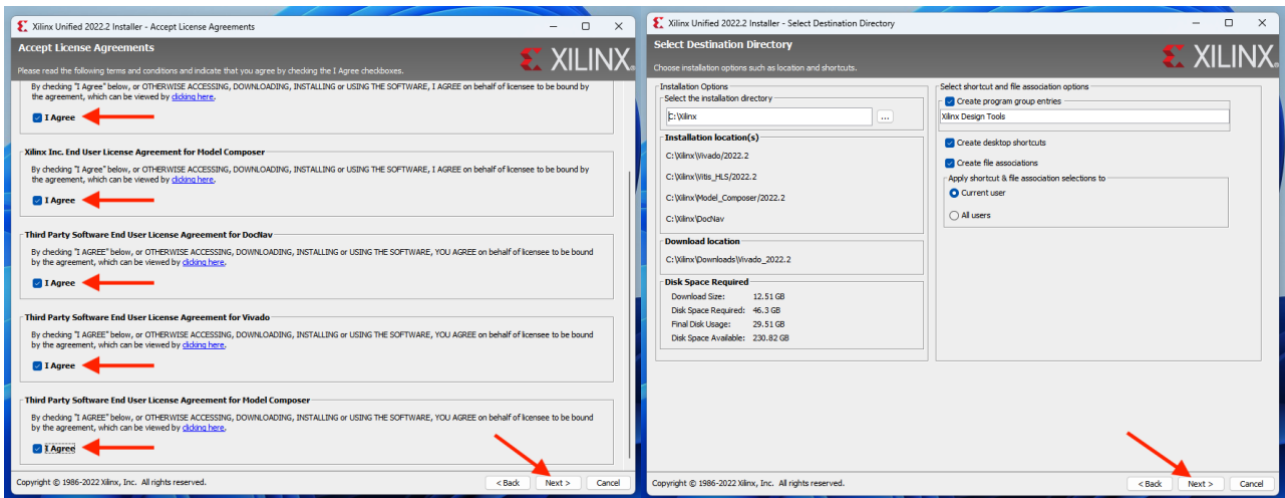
Xilinx Unified 2022.2 Installer - Accept License Agreements

Accept License Agreements

XILINX

Please read the following terms and conditions and indicate that you agree by checking the I Agree checkboxes.

By checking "I Agree" below, or OTHERWISE ACCESSING, DOWNLOADING, INSTALLING or USING THE SOFTWARE, I AGREE on behalf of licensee to be bound by the agreement, which can be viewed by clicking here.

I Agree

Xilinx Inc. End User License Agreement for Model Composer

By checking "I Agree" below, or OTHERWISE ACCESSING, DOWNLOADING, INSTALLING or USING THE SOFTWARE, I AGREE on behalf of licensee to be bound by the agreement, which can be viewed by clicking here.

I Agree

Third Party Software End User License Agreement for DocNav

By checking "I AGREE" below, or OTHERWISE ACCESSING, DOWNLOADING, INSTALLING or USING THE SOFTWARE, YOU AGREE on behalf of licensee to be bound by the agreement, which can be viewed by clicking here.

I Agree

Third Party Software End User License Agreement for Vivado

By checking "I AGREE" below, or OTHERWISE ACCESSING, DOWNLOADING, INSTALLING or USING THE SOFTWARE, YOU AGREE on behalf of licensee to be bound by the agreement, which can be viewed by clicking here.

I Agree

Third Party Software End User License Agreement for Model Composer

By checking "I AGREE" below, or OTHERWISE ACCESSING, DOWNLOADING, INSTALLING or USING THE SOFTWARE, YOU AGREE on behalf of licensee to be bound by the agreement, which can be viewed by clicking here.

I Agree

Copyright © 1986-2022 Xilinx, Inc. All rights reserved.

< Back Next > Cancel

Xilinx Unified 2022.2 Installer - Select Destination Directory

Select Destination Directory

XILINX

Choose installation options such as location and shortcuts.

Installation Options

Select the installation directory

C:\Xilinx ...

Installation location(s)

C:\Xilinx\Vivado\2022.2

C:\Xilinx\Vitis_HLS\2022.2

C:\Xilinx\Model_Composer\2022.2

C:\Xilinx\DocNav

Download location

C:\Xilinx\Downloads\Vivado_2022.2

Disk Space Required

Download Size: 12.51 GB
Disk Space Required: 46.3 GB
Final Disk Usage: 29.51 GB
Disk Space Available: 230.82 GB

Select shortcut and file association options

Create program group entries

Xilinx Design Tools

Create desktop shortcuts

Create file associations

Apply shortcut & file association selections to

Current user

All users

Copyright © 1986-2022 Xilinx, Inc. All rights reserved.

< Back Next > Cancel